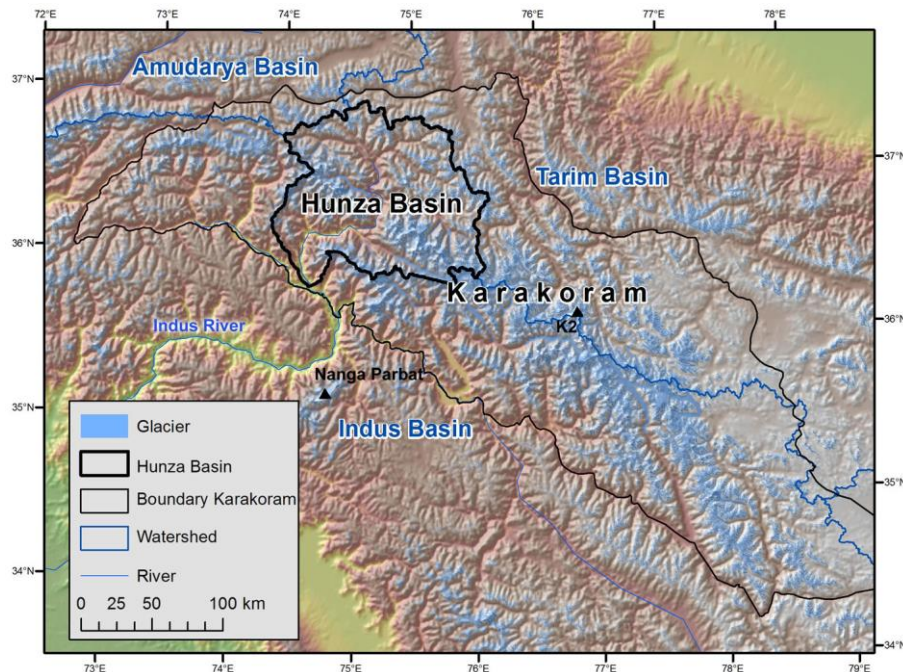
72°E 73°E 74°E 75°E 76°E 77°E 78°E

37°N
36°N
35°N
34°N

37°N
36°N
35°N
34°N

Amudarya Basin

Tarim Basin

Hunza Basin

Karakoram

K2

Indus River

Nanga Parbat

Indus Basin

Glacier
Hunza Basin
Boundary Karakoram
Watershed
River

0 25 50 100 km

73°E 74°E 75°E 76°E 77°E 78°E 79°E